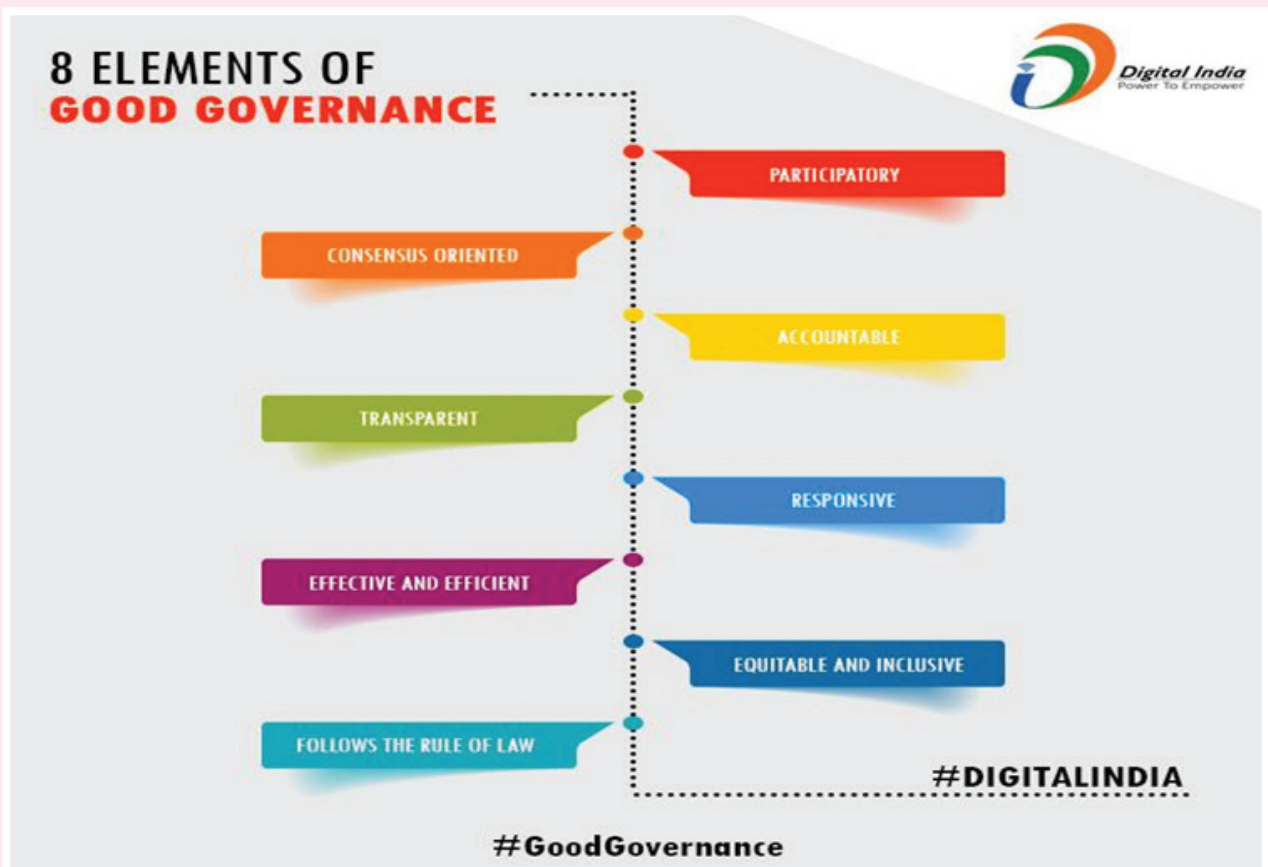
8 ELEMENTS OF
GOOD GOVERNANCE

Digital India
Power To Empower

PARTICIPATORY

CONSENSUS ORIENTED

ACCOUNTABLE

TRANSPARENT

RESPONSIVE

EFFECTIVE AND EFFICIENT

EQUITABLE AND INCLUSIVE

FOLLOWS THE RULE OF LAW

#DIGITALINDIA

#GoodGovernance